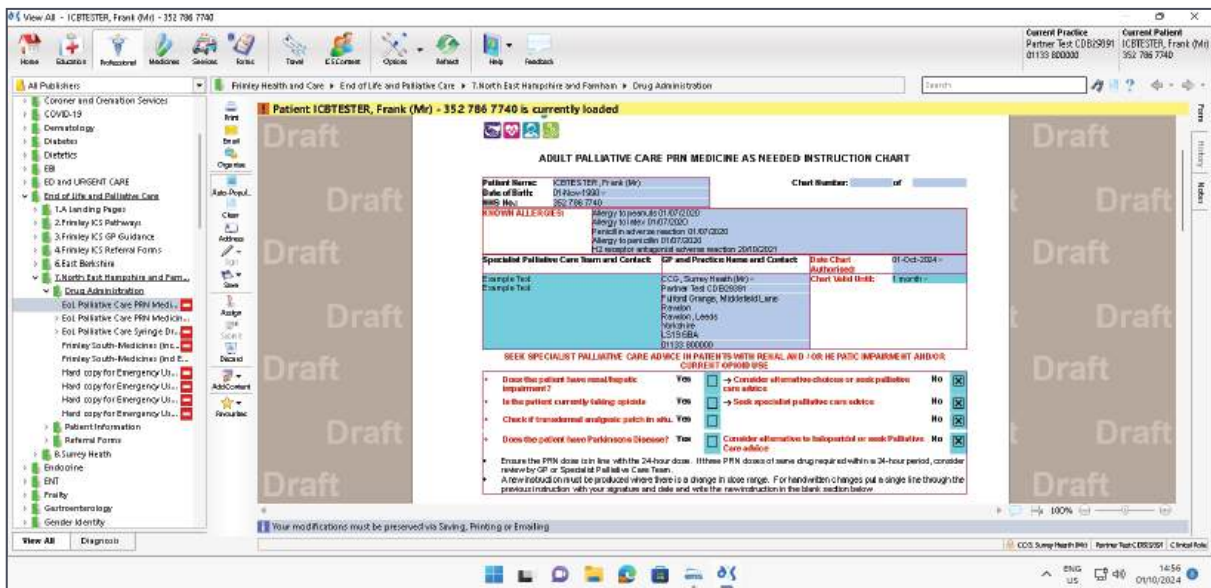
View All - ICBTESTER, Frank (Mr) - 352 786 7740

Home Education Professional Medicines Services Forms Travel E.I.Content Options Refresh Help Feedback

Current Practice
Partner Test CDB29391
01133 800000

Current Patient
ICBTESTER, Frank (Mr)
352 786 7740

All Publishers

Frimley Health and Care ▸ End of Life and Palliative Care ▸ T.North East Hampshire and Farnham ▸ Drug Administration

Search

Coroner and Cremation Services
COVID-19
Dermatology
Diabetes
Dietetics
EBI
ED and URGENT CARE
End of Life and Palliative Care
1.A Landing Pages
2.Frimley ICS Pathways
3.Frimley ICS GP Guidance
4.Frimley ICS Referral Forms
6.East Berkshire
T.North East Hampshire and Farn...
Drug Administration
EoL Palliative Care PRN Medi...
EoL Palliative Care PRN Medicin...
EoL Palliative Care Syringe Dr...
Frimley South-Medicines (inc...
Frimley South-Medicines (ind E...
Hard copy for Emergency Us...
Hard copy for Emergency Us...
Hard copy for Emergency Us...
Hard copy for Emergency Us...
Patient Information
Referral Forms
8.Surrey Heath
Endocrine
ENT
Frailty
Gastroenterology
Gender Identity

View All Diagnosis

Print
Email
Organise
Auto-Populate
Clear
Address
Sign
Save
Assign
Submit
Discard
AddContent
Favourites

Patient ICBTESTER, Frank (Mr) - 352 786 7740 is currently loaded

Draft

ADULT PALLIATIVE CARE PRN MEDICINE AS NEEDED INSTRUCTION CHART

Patient Name: ICBTESTER, Frank (Mr)
Date of Birth: 01-Nov-1990
NHS No: 352 786 7740
Chart Number: of

KNOWN ALLERGIES:
Allergy to peanuts 01/07/2020
Allergy to latex 01/07/2020
Penicillin adverse reaction 01/07/2020
Allergy to penicillin 01/07/2020
H2 receptor antagonist adverse reaction 29/10/2021

| Specialist Palliative Care Team and Contact | GP and Practice Name and Contact | Date Chart Authorised: | 01-Oct-2024 |
|---|---|---|---|
| Example Text Example Text | CCG, Surrey Heath (Mr) Partner Test CDB29391 Fulford Grange, Micklefield Lane Rawdon Rawdon, Leeds Yorkshire LS19 6BA 01133 800000 | Chart Valid Until: | 1 month |

SEEK SPECIALIST PALLIATIVE CARE ADVICE IN PATIENTS WITH RENAL AND / OR HEPATIC IMPAIRMENT AND/OR CURRENT OPIOID USE

| | | | | |
|---|---|---|---|---|
| Does the patient have renal/hepatic impairment? | Yes | → Consider alternative choices or seek palliative care advice | No | ☒ |
| Is the patient currently taking opioids | Yes | → Seek specialist palliative care advice | No | ☒ |
| Check if transdermal analgesic patch in situ. | Yes | | No | ☒ |
| Does the patient have Parkinsons Disease? | Yes | Consider alternative to haloperidol or seek Palliative Care advice | No | ☒ |

Ensure the PRN dose is in line with the 24-hour dose. If three PRN doses of same drug required within a 24-hour period, consider review by GP or Specialist Palliative Care Team.
A new instruction must be produced where there is a change in dose range. For handwritten changes put a single line through the previous instruction with your signature and date and write the new instruction in the blank section below

Your modifications must be preserved via Saving, Printing or Emailing

100%

CCG Surrey Heath (Mr) | Partner Test CDB29391 | Clinical Role

History Notes

ENG US 14:56 01/10/2024